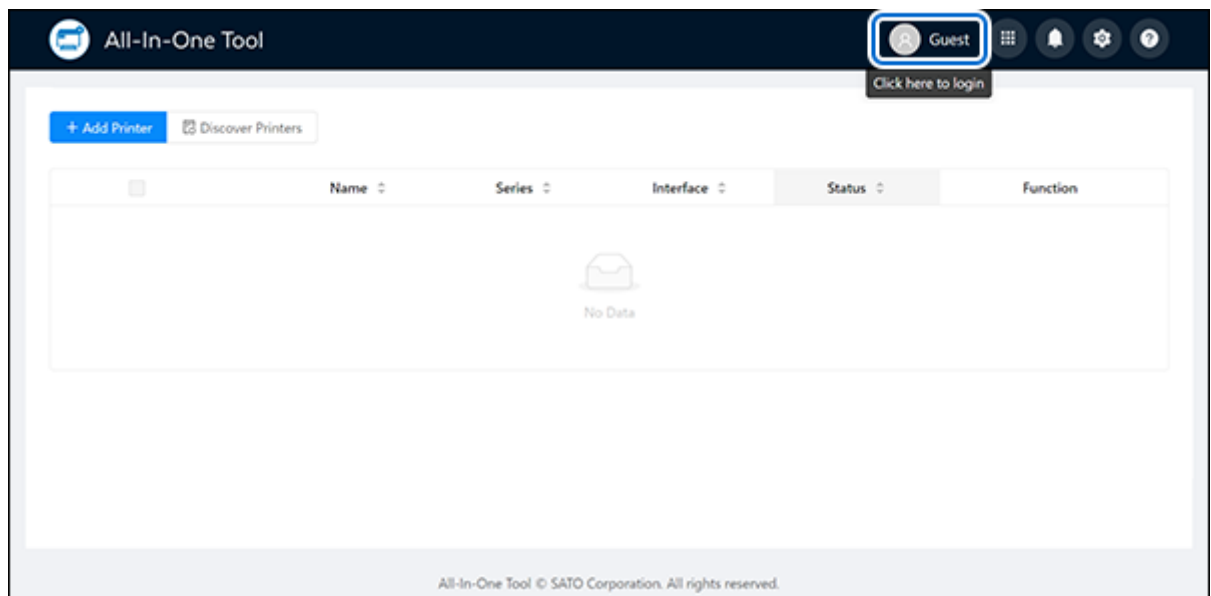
All-In-One Tool

Guest

Click here to login

+ Add Printer

Discover Printers

| | Name | Series | Interface | Status | Function |
|---|---|---|---|---|---|

No Data

All-In-One Tool © SATO Corporation. All rights reserved.